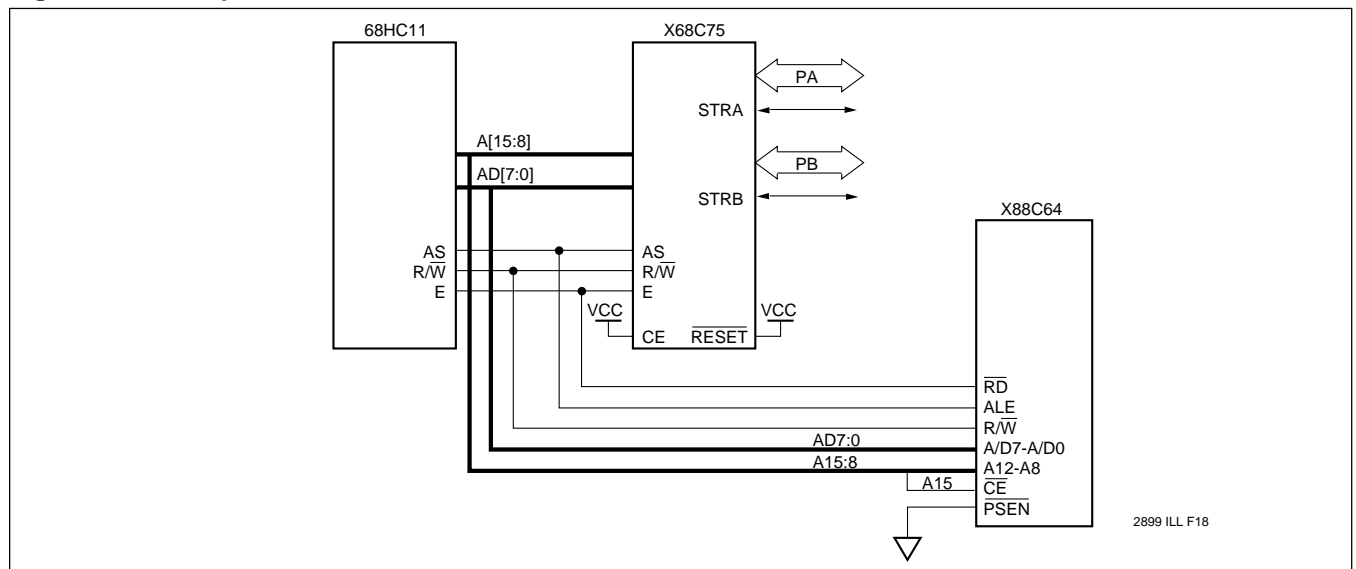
68HC11

X68C75

PA

STRA

A[15:8]

AD[7:0]

PB

STRB

X88C64

AS
R/$\overline{W}$
E

AS
R/$\overline{W}$
E

VCC

CE

$\overline{RESET}$

VCC

$\overline{RD}$
ALE
R/$\overline{W}$
AD7:0
A/D7-A/D0
A15:8
A12-A8
A15
$\overline{CE}$
$\overline{PSEN}$

2899 ILL F18